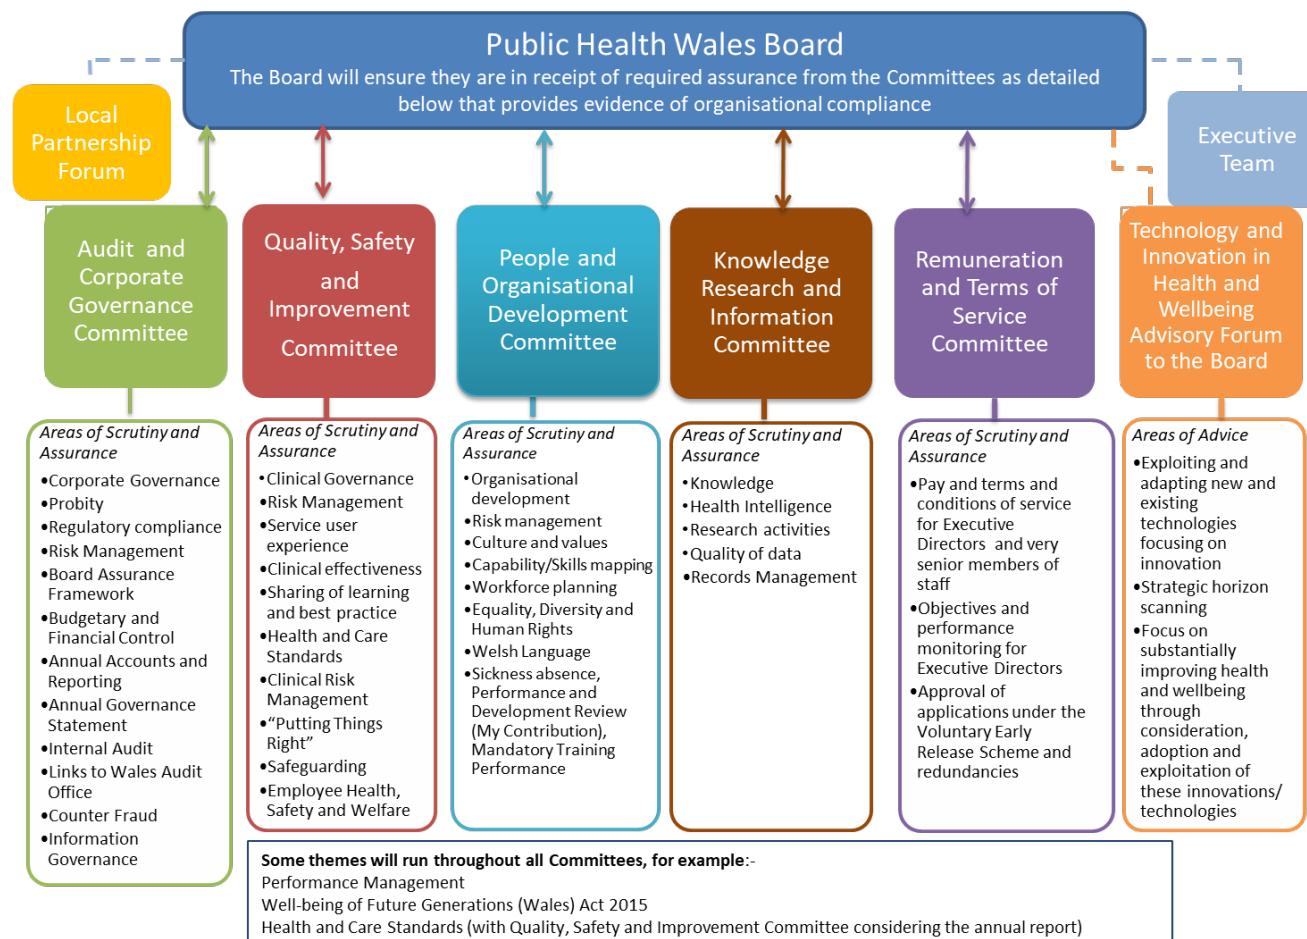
Public Health Wales Board
The Board will ensure they are in receipt of required assurance from the Committees as detailed below that provides evidence of organisational compliance

Local Partnership Forum

Executive Team

Audit and Corporate Governance Committee

Quality, Safety and Improvement Committee

People and Organisational Development Committee

Knowledge Research and Information Committee

Remuneration and Terms of Service Committee

Technology and Innovation in Health and Wellbeing Advisory Forum to the Board

Areas of Scrutiny and Assurance
•Corporate Governance
•Probity
•Regulatory compliance
•Risk Management
•Board Assurance Framework
•Budgetary and Financial Control
•Annual Accounts and Reporting
•Annual Governance Statement
•Internal Audit
•Links to Wales Audit Office
•Counter Fraud
•Information Governance

Areas of Scrutiny and Assurance
•Clinical Governance
•Risk Management
•Service user experience
•Clinical effectiveness
•Sharing of learning and best practice
•Health and Care Standards
•Clinical Risk Management
•"Putting Things Right"
•Safeguarding
•Employee Health, Safety and Welfare

Areas of Scrutiny and Assurance
•Organisational development
•Risk management
•Culture and values
•Capability/Skills mapping
•Workforce planning
•Equality, Diversity and Human Rights
•Welsh Language
•Sickness absence, Performance and Development Review (My Contribution), Mandatory Training Performance

Areas of Scrutiny and Assurance
•Knowledge
•Health Intelligence
•Research activities
•Quality of data
•Records Management

Areas of Scrutiny and Assurance
•Pay and terms and conditions of service for Executive Directors and very senior members of staff
•Objectives and performance monitoring for Executive Directors
•Approval of applications under the Voluntary Early Release Scheme and redundancies

Areas of Advice
•Exploiting and adapting new and existing technologies focusing on innovation
•Strategic horizon scanning
•Focus on substantially improving health and wellbeing through consideration, adoption and exploitation of these innovations/ technologies

Some themes will run throughout all Committees, for example:-
Performance Management
Well-being of Future Generations (Wales) Act 2015
Health and Care Standards (with Quality, Safety and Improvement Committee considering the annual report)